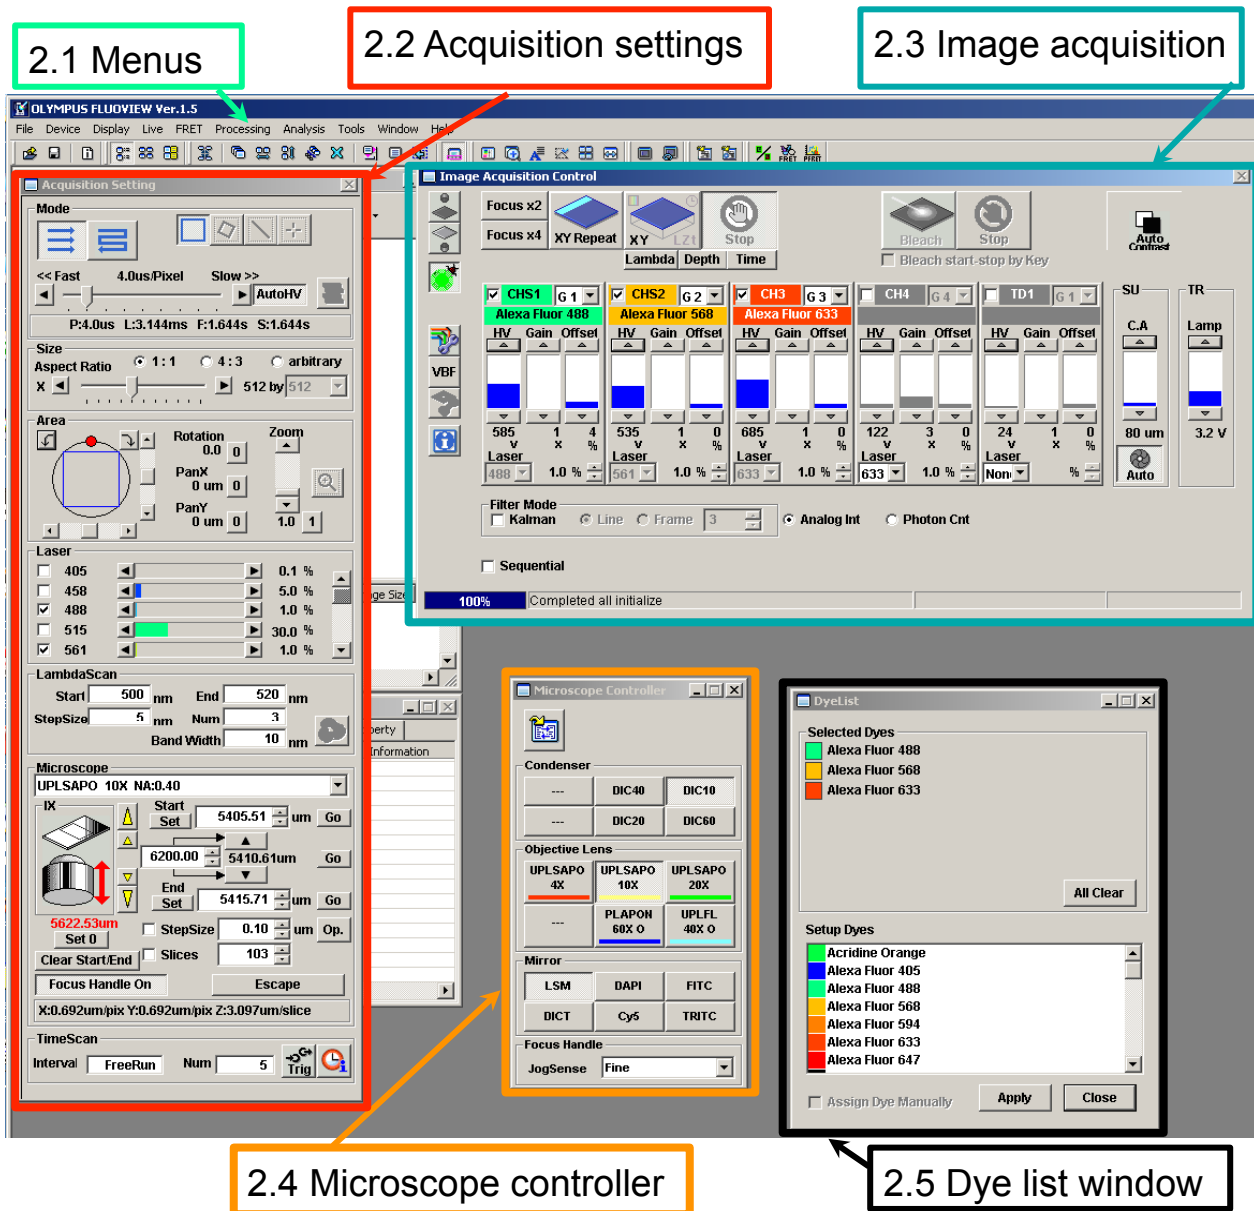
2.1 Menus

2.2 Acquisition settings

2.3 Image acquisition

OLYMPUS FLUOVIEW Ver.1.5

File Device Display Live FRET Processing Analysis Tools Window Help

Acquisition Setting

Mode

<< Fast 4.0us/Pixel Slow >>

AutoHV

P:4.0us L:3.144ms F:1.644s S:1.644s

Size

Aspect Ratio 1:1 4:3 arbitrary

X 512 by 512

Area

Rotation 0.0 0

Zoom

PanX 0 um 0

PanY 0 um 0

1.0 1

Laser

405 0.1 %

458 5.0 %

488 1.0 %

515 30.0 %

561 1.0 %

LambdaScan

Start 500 nm End 520 nm

StepSize 5 nm Num 3

Band Width 10 nm

Microscope

UPLSAPO 10X NA:0.40

IX

Start Set 5405.51 um Go

6200.00 5410.61um Go

End Set 5415.71 um Go

5622.53um Set 0

StepSize 0.10 um Op.

Slices 103

Clear Start/End

Focus Handle On Escape

X:0.692um/pix Y:0.692um/pix Z:3.097um/slice

TimeScan

Interval FreeRun Num 5 Trig

Image Acquisition Control

Focus x2 Focus x4 XY Repeat XY LZt Stop

Lambda Depth Time

Bleach Stop

Bleach start-stop by Key

Auto Contrast

VBF

CHS1 G1 Alexa Fluor 488 HV Gain Offset 585 1 4 Laser 488 1.0 %

CHS2 G2 Alexa Fluor 568 HV Gain Offset 535 1 0 Laser 561 1.0 %

CH3 G3 Alexa Fluor 633 HV Gain Offset 685 1 0 Laser 633 1.0 %

CH4 G4 HV Gain Offset 122 3 0 Laser 633 1.0 %

TD1 G1 HV Gain Offset 24 1 0 Laser None %

SU C.A 80 um Auto

TR Lamp 3.2 V

Filter Mode Kalman Line Frame 3 Analog Int Photon Cnt

Sequential

100% Completed all initialize

erty

Information

ge Size

Microscope Controller

Condenser

--- DIC40 DIC10

--- DIC20 DIC60

Objective Lens

UPLSAPO 4X UPLSAPO 10X UPLSAPO 20X

--- PLAPON 60X O UPLFL 40X O

Mirror

LSM DAPI FITC

DICT Cy5 TRITC

Focus Handle

JogSense Fine

DyeList

Selected Dyes

Alexa Fluor 488

Alexa Fluor 568

Alexa Fluor 633

All Clear

Setup Dyes

Acridine Orange

Alexa Fluor 405

Alexa Fluor 488

Alexa Fluor 568

Alexa Fluor 594

Alexa Fluor 633

Alexa Fluor 647

Assign Dye Manually Apply Close

2.4 Microscope controller

2.5 Dye list window